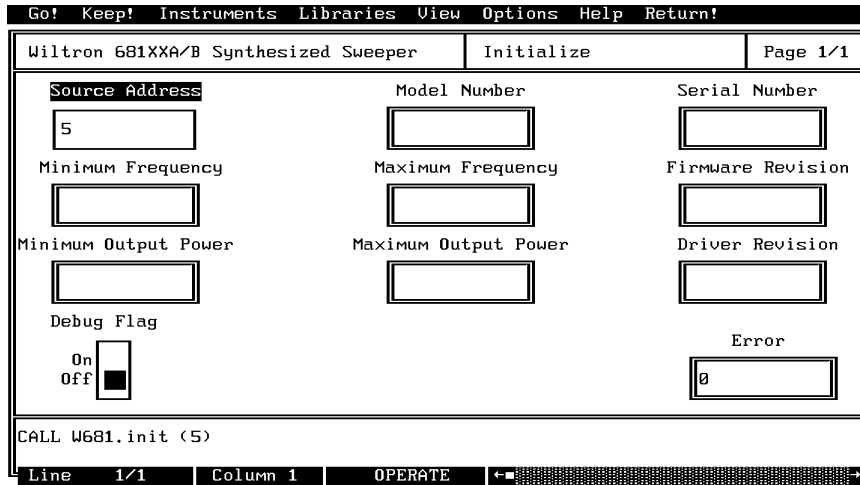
Go! Keep! Instruments Libraries View Options Help Return!

Wiltron 681XXA/B Synthesized Sweeper | Initialize | Page 1/1

Source Address

5

Model Number

Serial Number

Minimum Frequency

Maximum Frequency

Firmware Revision

Minimum Output Power

Maximum Output Power

Driver Revision

Debug Flag

On
Off

Error

0

CALL W681.init (5)

Line 1/1 Column 1 OPERATE